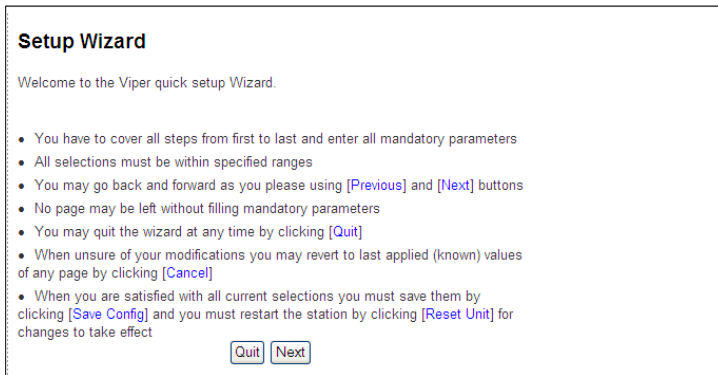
Setup Wizard

Welcome to the Viper quick setup Wizard.

- You have to cover all steps from first to last and enter all mandatory parameters
- All selections must be within specified ranges
- You may go back and forward as you please using [Previous] and [Next] buttons
- No page may be left without filling mandatory parameters
- You may quit the wizard at any time by clicking [Quit]
- When unsure of your modifications you may revert to last applied (known) values of any page by clicking [Cancel]
- When you are satisfied with all current selections you must save them by clicking [Save Config] and you must restart the station by clicking [Reset Unit] for changes to take effect

Quit Next